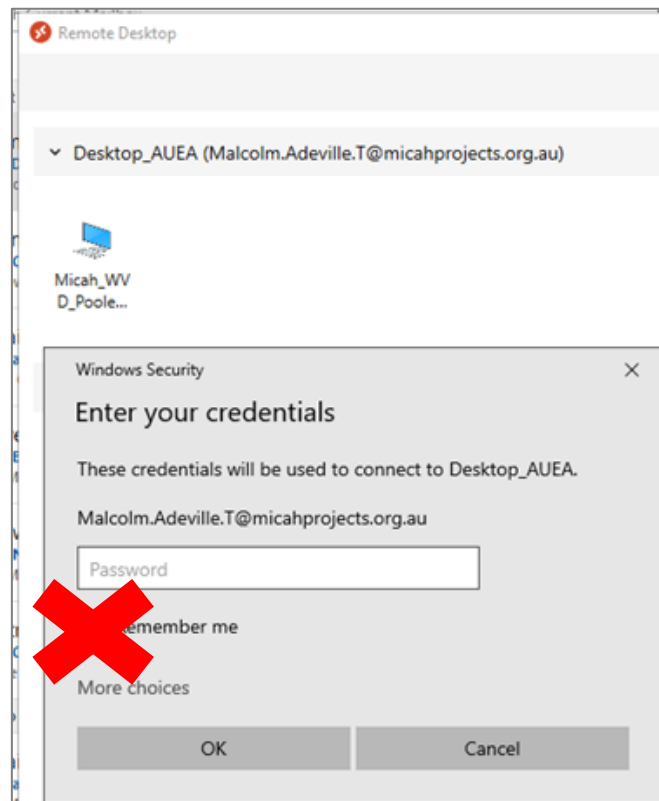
Remote Desktop

Desktop_AUEA (Malcolm.Adeville.T@micahprojects.org.au)

Micah_WVD_Poole...

Windows Security

Enter your credentials

These credentials will be used to connect to Desktop_AUEA.

Malcolm.Adeville.T@micahprojects.org.au

Password

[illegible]emember me

More choices

OK

Cancel